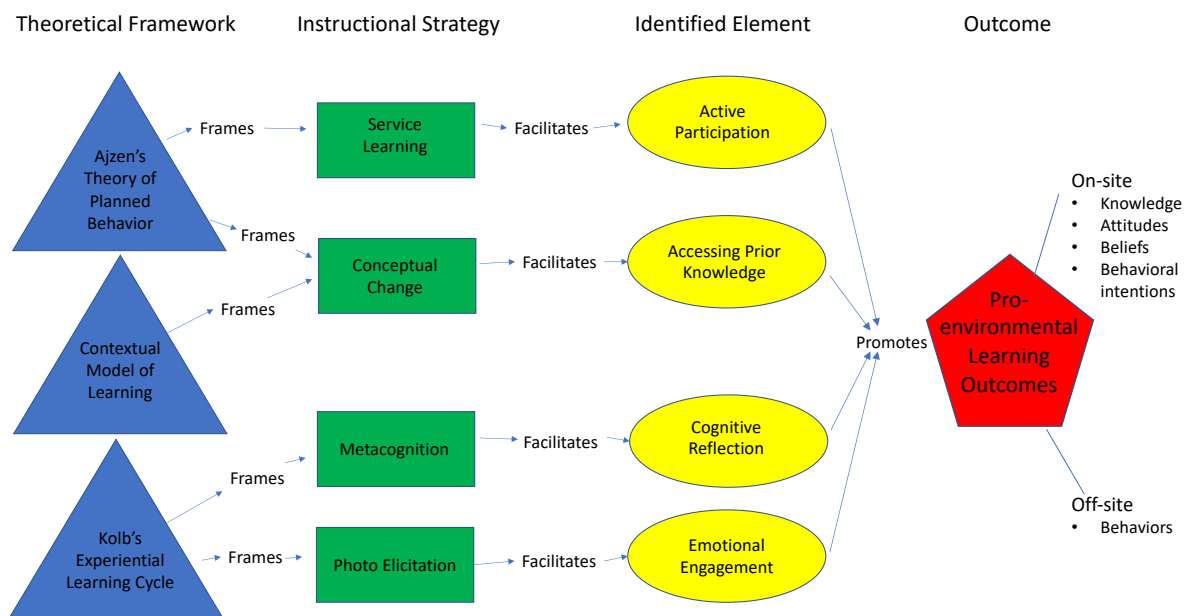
Theoretical Framework    Instructional Strategy    Identified Element    Outcome

Ajzen's Theory of Planned Behavior

Frames

Service Learning

Facilitates

Active Participation

Frames

Conceptual Change

Facilitates

Accessing Prior Knowledge

Frames

Contextual Model of Learning

Metacognition

Facilitates

Cognitive Reflection

Frames

Kolb's Experiential Learning Cycle

Frames

Photo Elicitation

Facilitates

Emotional Engagement

Promotes

Pro-environmental Learning Outcomes

On-site
• Knowledge
• Attitudes
• Beliefs
• Behavioral intentions

Off-site
• Behaviors